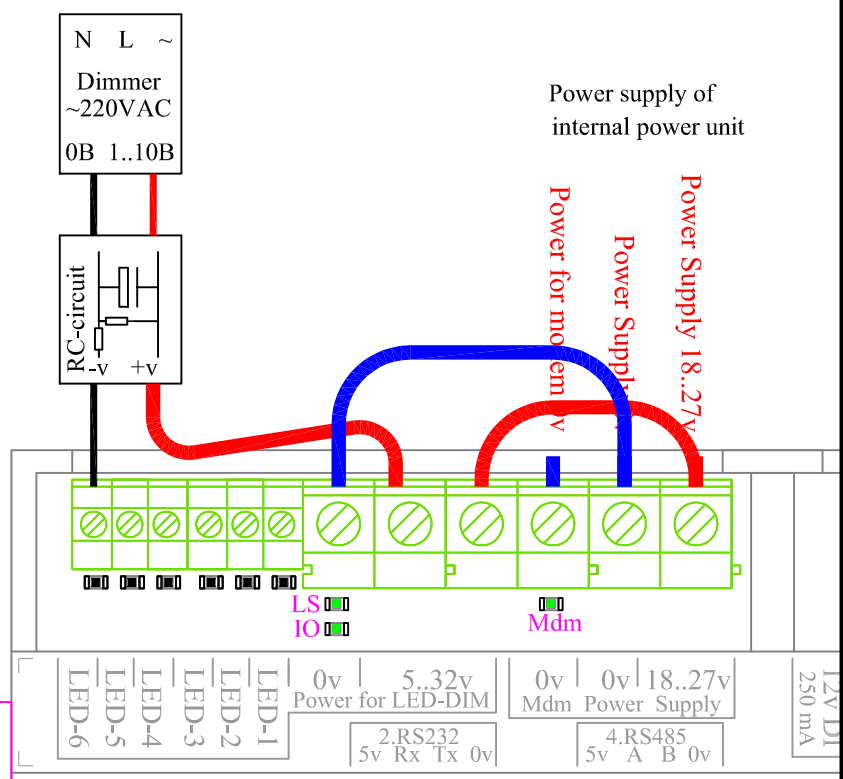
N L ~
Dimmer
~220VAC
0B 1..10B

RC-circuit
-v +v

Power supply of
internal power unit

Power for modem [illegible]v
Power Supply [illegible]
Power Supply 18..27v

LS
IO
Mdm

LED-6 LED-5 LED-4 LED-3 LED-2 LED-1
0v 5..32v
Power for LED-DIM
2.RS232
5v Rx Tx 0v
0v 0v 18..27v
Mdm Power Supply
4.RS485
5v A B 0v
12v DI
250 mA